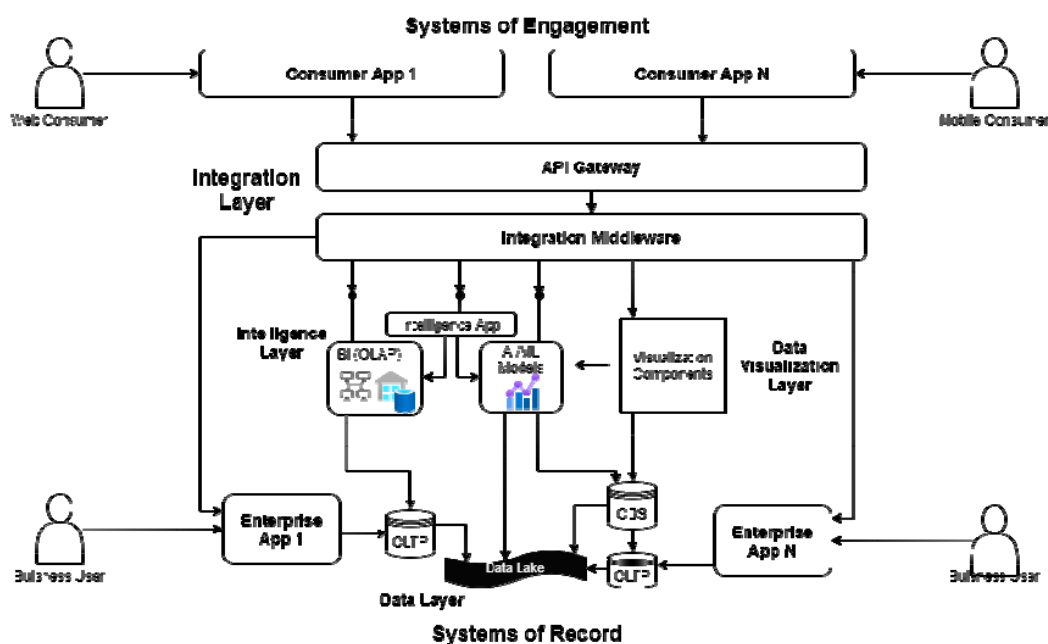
Systems of Engagement

Web Consumer

Consumer App 1

Consumer App N

Mobile Consumer

Integration Layer

API Gateway

Integration Middleware

Intelligence Layer

Intelligence App

BI (OLAP)

AI/ML Models

Visualization Components

Data Visualization Layer

Business User

Enterprise App 1

OLTP

Data Lake

ODS

OLTP

Enterprise App N

Business User

Data Layer

Systems of Record